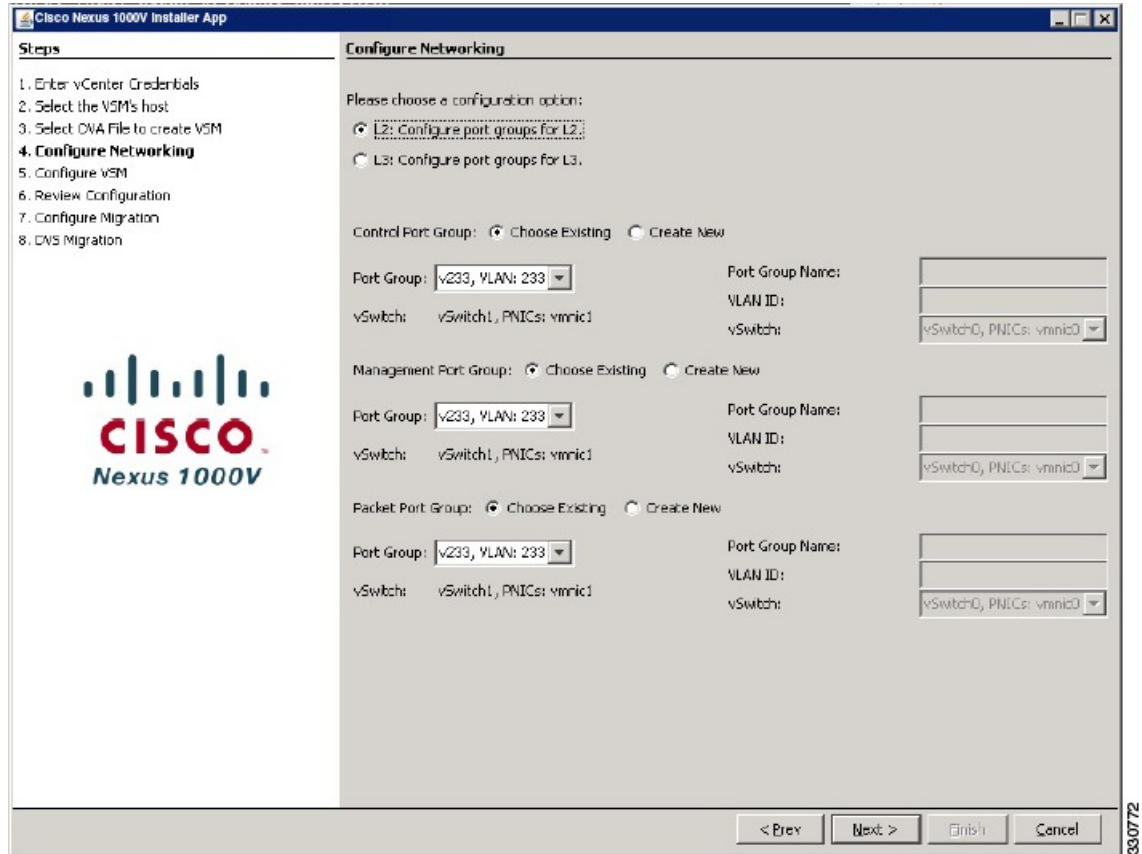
Cisco Nexus 1000V Installer App

Steps

1. Enter vCenter Credentials
2. Select the VSM's host
3. Select OVA File to create VSM
4. Configure Networking
5. Configure VSM
6. Review Configuration
7. Configure Migration
8. DVS Migration

CISCO
Nexus 1000V

Configure Networking

Please choose a configuration option:

L2: Configure port groups for L2.

L3: Configure port groups for L3.

Control Port Group: Choose Existing Create New

Port Group: v233, VLAN: 233

vSwitch: vSwitch1, PNICs: vmnic1

Port Group Name:

VLAN ID:

vSwitch: vSwitch0, PNICs: vmnic0

Management Port Group: Choose Existing Create New

Port Group: v233, VLAN: 233

vSwitch: vSwitch1, PNICs: vmnic1

Port Group Name:

VLAN ID:

vSwitch: vSwitch0, PNICs: vmnic0

Packet Port Group: Choose Existing Create New

Port Group: v233, VLAN: 233

vSwitch: vSwitch1, PNICs: vmnic1

Port Group Name:

VLAN ID:

vSwitch: vSwitch0, PNICs: vmnic0

< Prev Next > Finish Cancel

330772